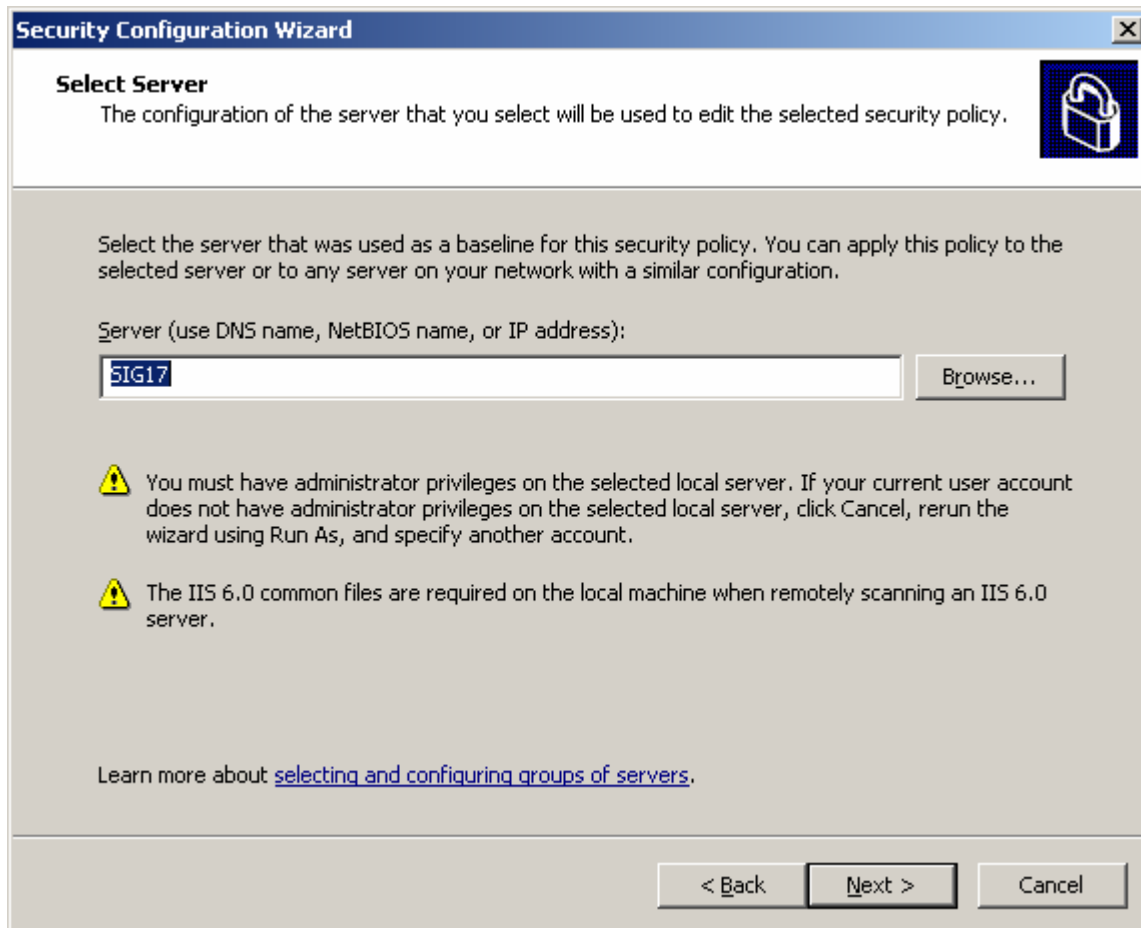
Security Configuration Wizard

X

Select Server

The configuration of the server that you select will be used to edit the selected security policy.

Select the server that was used as a baseline for this security policy. You can apply this policy to the selected server or to any server on your network with a similar configuration.

Server (use DNS name, NetBIOS name, or IP address):

SIG17

Browse...

You must have administrator privileges on the selected local server. If your current user account does not have administrator privileges on the selected local server, click Cancel, rerun the wizard using Run As, and specify another account.

The IIS 6.0 common files are required on the local machine when remotely scanning an IIS 6.0 server.

Learn more about selecting and configuring groups of servers.

< Back

Next >

Cancel